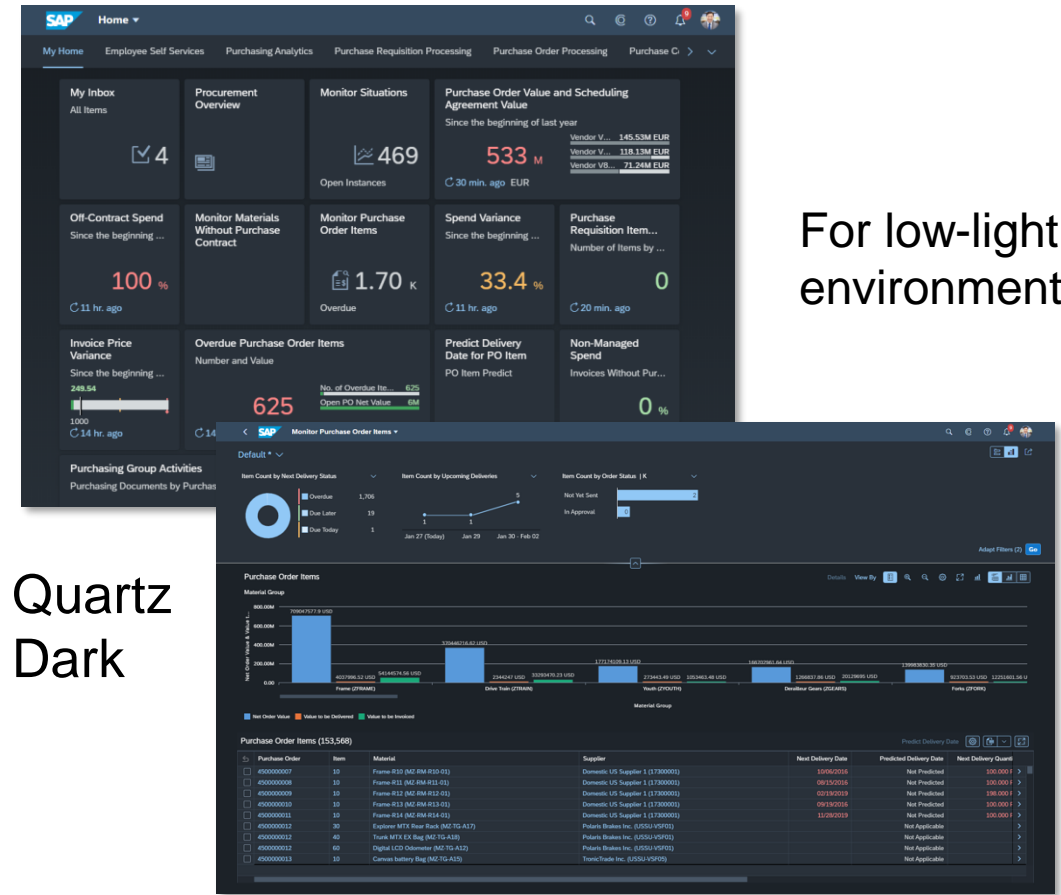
SAP Home

My Home Employee Self Services Purchasing Analytics Purchase Requisition Processing Purchase Order Processing Purchase C

My Inbox
All Items
4

Procurement Overview

Monitor Situations
469
Open Instances

Purchase Order Value and Scheduling Agreement Value
Since the beginning of last year
533 M
30 min. ago EUR
Vendor V... 145.53M EUR
Vendor V... 118.13M EUR
Vendor V8... 71.24M EUR

Off-Contract Spend
Since the beginning ...
100 %
11 hr. ago

Monitor Materials Without Purchase Contract

Monitor Purchase Order Items
1.70 K
Overdue

Spend Variance
Since the beginning ...
33.4 %
11 hr. ago

Purchase Requisition Item...
Number of Items by ...
0
20 min. ago

Invoice Price Variance
Since the beginning ...
249.54
1000
14 hr. ago

Overdue Purchase Order Items
Number and Value
625
No. of Overdue Ite... 625
Open PO Net Value 6M
14

Predict Delivery Date for PO Item
PO Item Predict

Non-Managed Spend
Invoices Without Pur...
0 %

Purchasing Group Activities
Purchasing Documents by Purchas

For low-light environment

Quartz Dark

SAP Monitor Purchase Order Items

Default *

Item Count by Next Delivery Status
Overdue 1,706
Due Later 19
Due Today 1

Item Count by Upcoming Deliveries
1 1 5
Jan 27 (Today) Jan 29 Jan 30 - Feb 02

Item Count by Order Status | K
Not Yet Sent 2
In Approval 0

Adapt Filters (2) Go

Purchase Order Items
Details View By
Material Group
800.00M
600.00M
400.00M
200.00M
0.00
Net Order Value & Value t...
709047577.9 USD
4037996.12 USD
54144574.56 USD
370448216.82 USD
2344247 USD
33293476.23 USD
177174109.13 USD
273443.49 USD
10534603.48 USD
166202961.64 USD
1268837.86 USD
20129685 USD
139883635.35 USD
923703.53 USD
12251801.38 USD
Frame (ZFRAME)
Drive Train (ZTRAIN)
Youth (ZYOUTH)
Derailleur Gears (ZGEARS)
Forks (ZFORK)
Material Group
Net Order Value Value to be Delivered Value to be Invoiced

Purchase Order Items (153,568)
Predict Delivery Date

| Purchase Order | Item | Material | Supplier | Next Delivery Date | Predicted Delivery Date | Next Delivery Quanti |
|---|---|---|---|---|---|---|
| 4500000007 | 10 | Frame-R10 (MZ-RM-R10-01) | Domestic US Supplier 1 (17300001) | 10/06/2016 | Not Predicted | 100.000 |
| 4500000008 | 10 | Frame-R11 (MZ-RM-R11-01) | Domestic US Supplier 1 (17300001) | 08/15/2016 | Not Predicted | 100.000 |
| 4500000009 | 10 | Frame-R12 (MZ-RM-R12-01) | Domestic US Supplier 1 (17300001) | 02/19/2019 | Not Predicted | 198.000 |
| 4500000010 | 10 | Frame-R13 (MZ-RM-R13-01) | Domestic US Supplier 1 (17300001) | 09/19/2016 | Not Predicted | 100.000 |
| 4500000011 | 10 | Frame-R14 (MZ-RM-R14-01) | Domestic US Supplier 1 (17300001) | 11/28/2019 | Not Predicted | 100.000 |
| 4500000012 | 30 | Explorer MTX Rear Rack (MZ-TG-A17) | Polaris Brakes Inc. (USSU-VSF01) | | Not Applicable | |
| 4500000012 | 40 | Trunk MTX EX Bag (MZ-TG-A18) | Polaris Brakes Inc. (USSU-VSF01) | | Not Applicable | |
| 4500000012 | 60 | Digital LCD Odometer (MZ-TG-A12) | Polaris Brakes Inc. (USSU-VSF01) | | Not Applicable | |
| 4500000013 | 10 | Canvas battery Bag (MZ-TG-A15) | TronicTrade Inc. (USSU-VSF05) | | Not Applicable | |